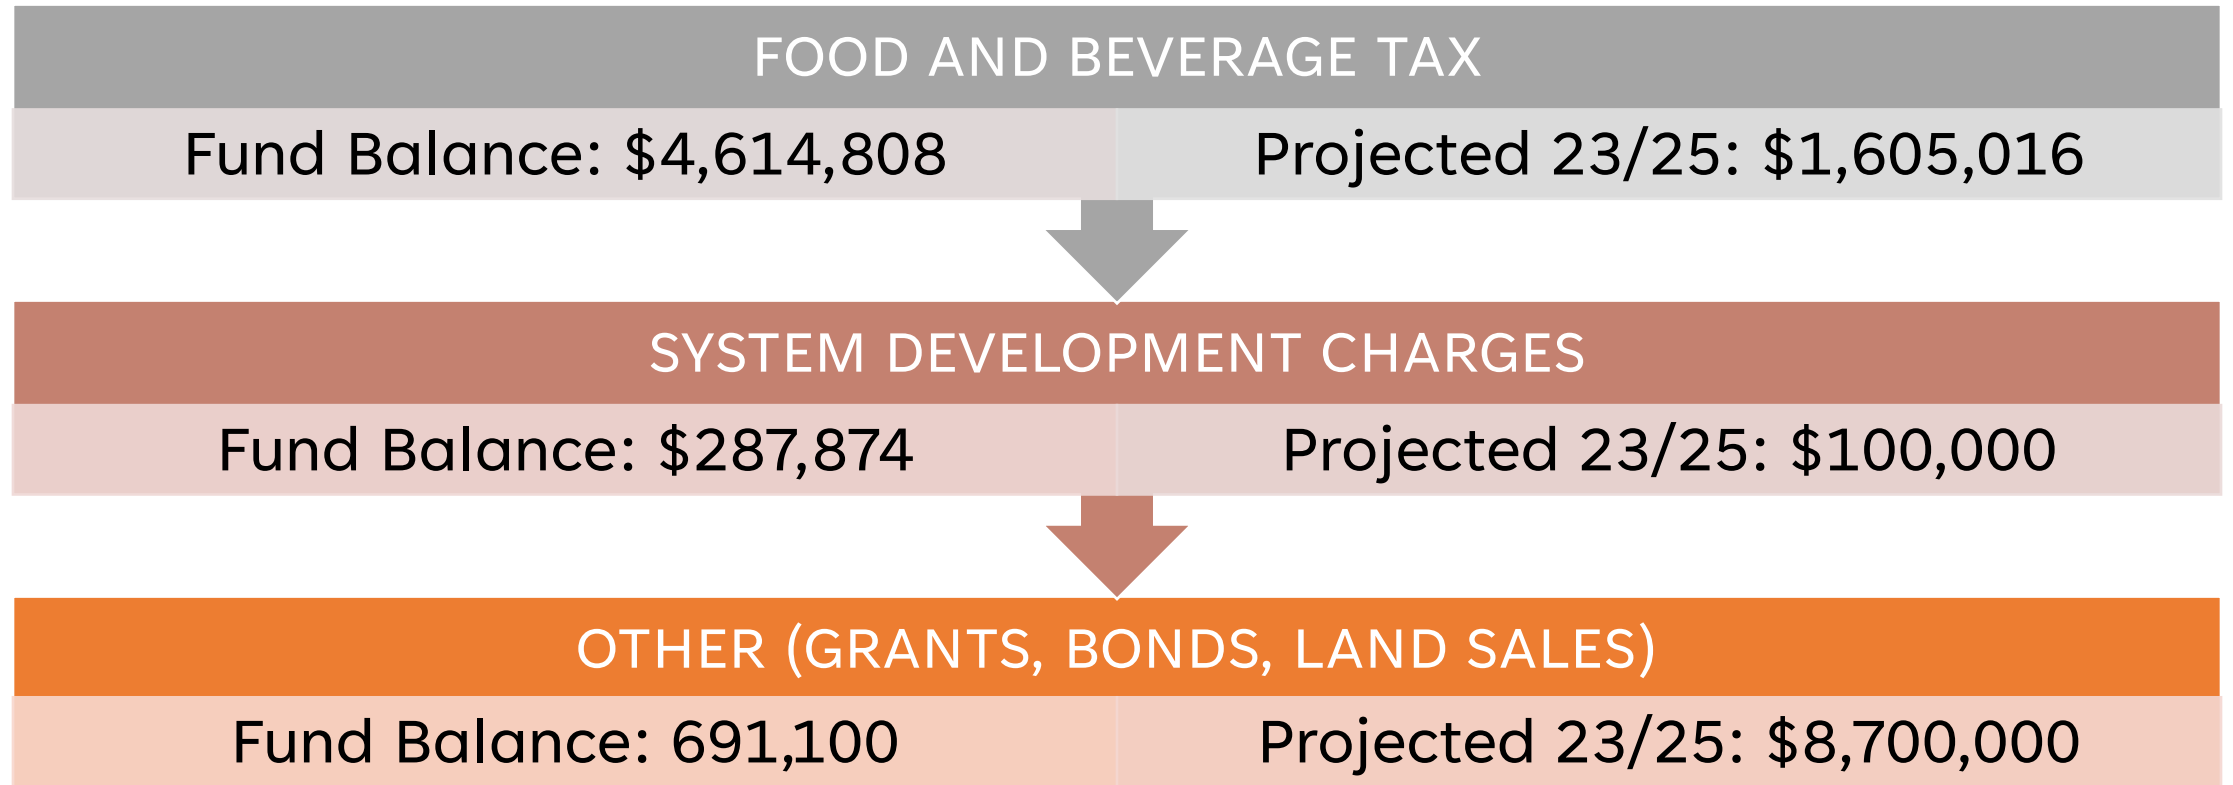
FOOD AND BEVERAGE TAX

Fund Balance: \$4,614,808

Projected 23/25: \$1,605,016

SYSTEM DEVELOPMENT CHARGES

Fund Balance: \$287,874

Projected 23/25: \$100,000

OTHER (GRANTS, BONDS, LAND SALES)

Fund Balance: 691,100

Projected 23/25: \$8,700,000